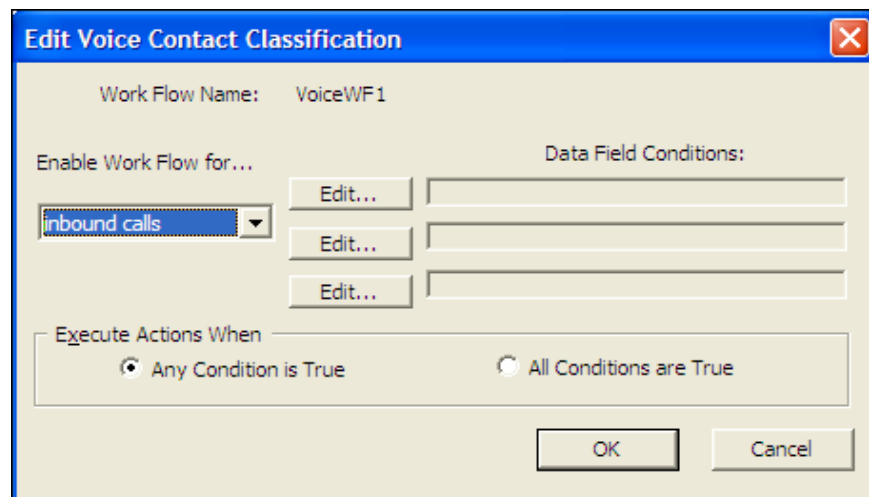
Edit Voice Contact Classification

Work Flow Name: VoiceWF1

Enable Work Flow for...

inbound calls

Data Field Conditions:

Edit...

Edit...

Edit...

Execute Actions When

Any Condition is True

All Conditions are True

OK

Cancel